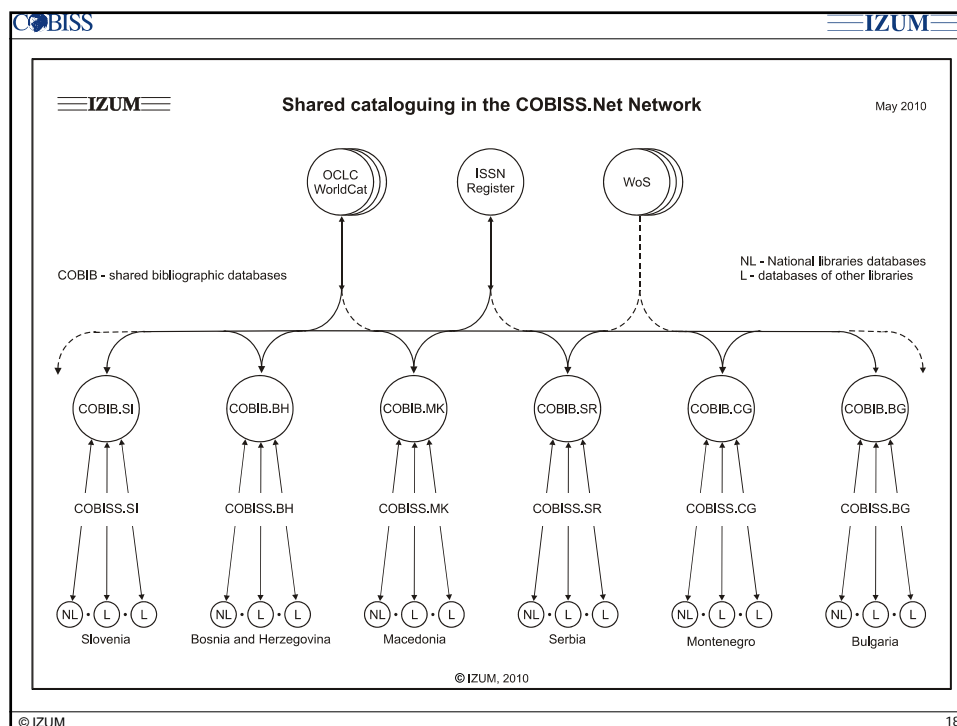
COBISS

IZUM

IZUM

Shared cataloguing in the COBISS.Net Network

May 2010

OCLC WorldCat

ISSN Register

WoS

COBIB - shared bibliographic databases

NL - National libraries databases
L - databases of other libraries

COBIB.SI

COBIB.BH

COBIB.MK

COBIB.SR

COBIB.CG

COBIB.BG

COBISS.SI

COBISS.BH

COBISS.MK

COBISS.SR

COBISS.CG

COBISS.BG

NL · L · L
Slovenia

NL · L · L
Bosnia and Herzegovina

NL · L · L
Macedonia

NL · L · L
Serbia

NL · L · L
Montenegro

NL · L · L
Bulgaria

© IZUM, 2010

© IZUM

18